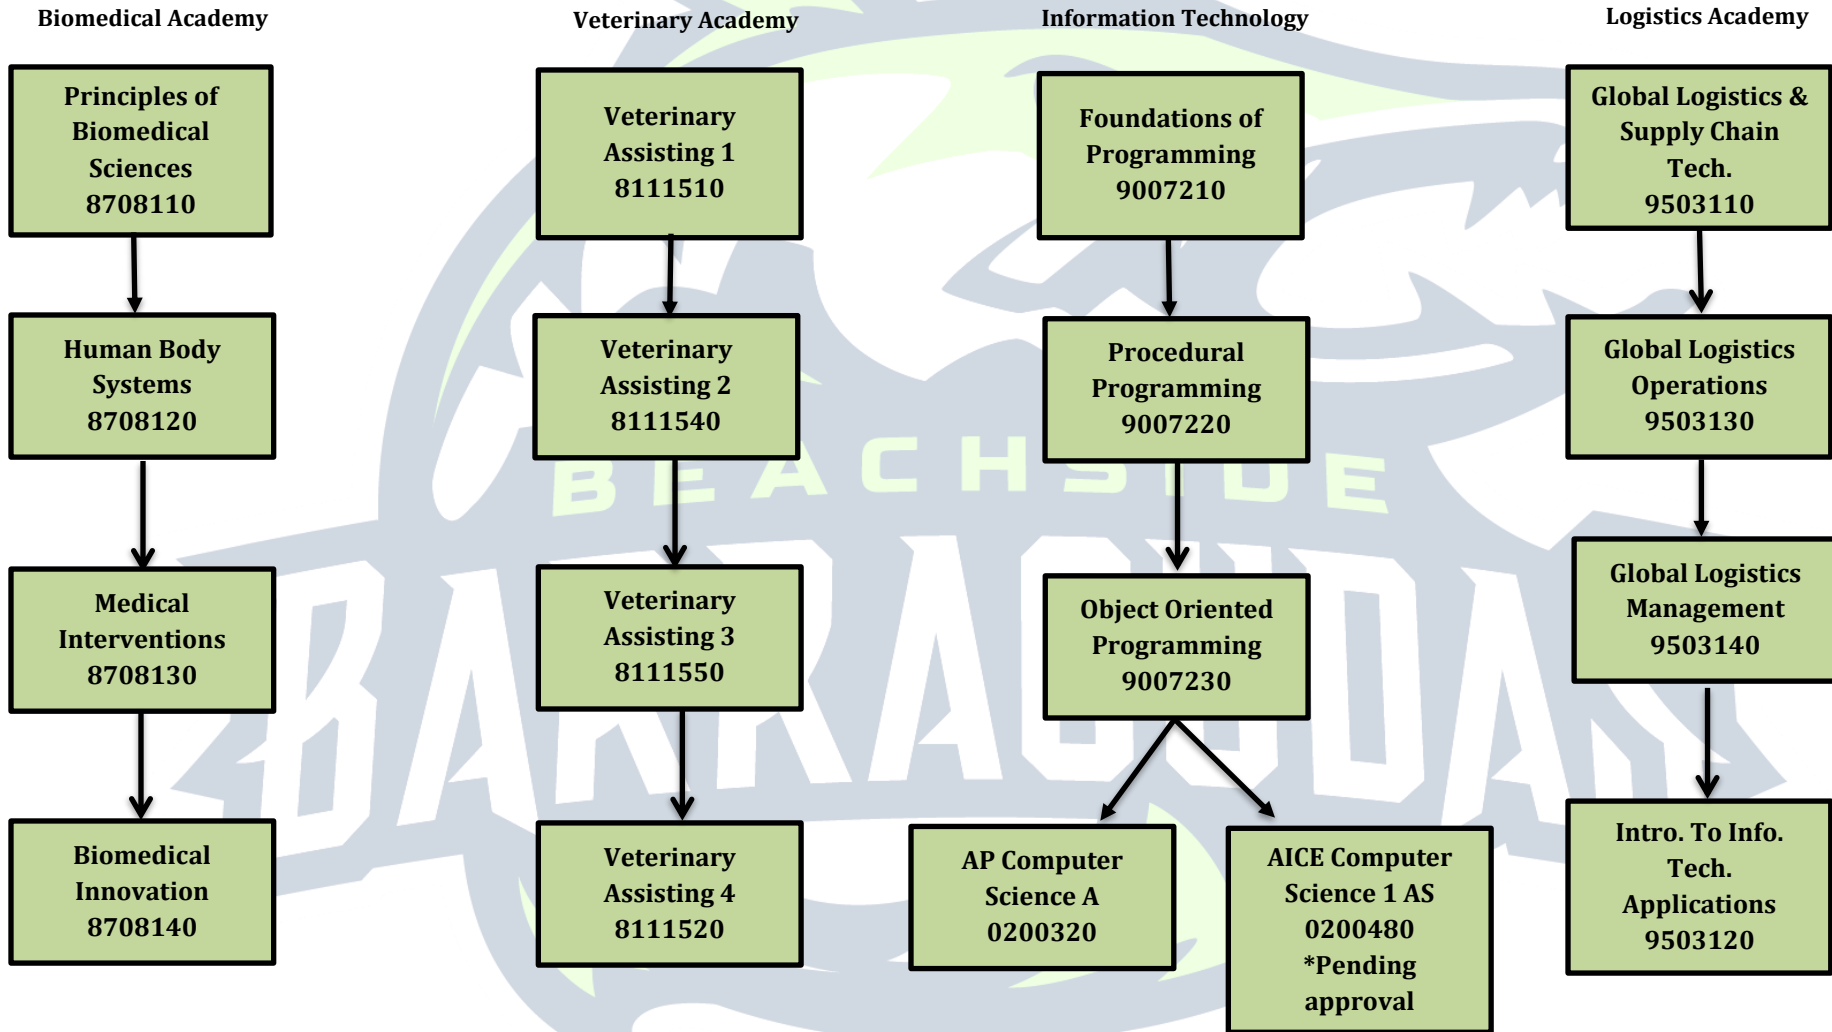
Biomedical Academy

Principles of Biomedical Sciences 8708110

Human Body Systems 8708120

Medical Interventions 8708130

Biomedical Innovation 8708140

Veterinary Academy

Veterinary Assisting 1 8111510

Veterinary Assisting 2 8111540

Veterinary Assisting 3 8111550

Veterinary Assisting 4 8111520

Information Technology

Foundations of Programming 9007210

Procedural Programming 9007220

Object Oriented Programming 9007230

AP Computer Science A 0200320

AICE Computer Science 1 AS 0200480 *Pending approval

Logistics Academy

Global Logistics & Supply Chain Tech. 9503110

Global Logistics Operations 9503130

Global Logistics Management 9503140

Intro. To Info. Tech. Applications 9503120

BEACHSIDE

BARRACUDAS